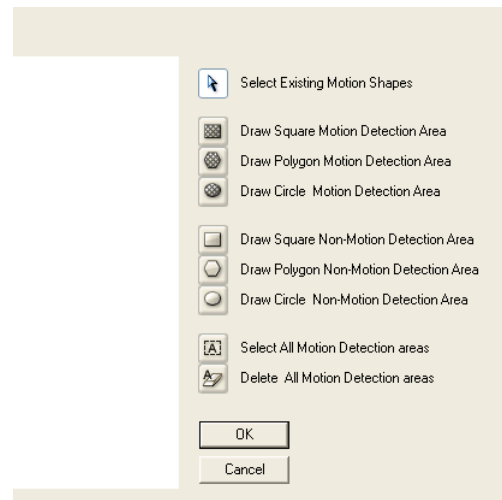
Select Existing Motion Shapes

Draw Square Motion Detection Area
Draw Polygon Motion Detection Area
Draw Circle Motion Detection Area

Draw Square Non-Motion Detection Area
Draw Polygon Non-Motion Detection Area
Draw Circle Non-Motion Detection Area

Select All Motion Detection areas
Delete All Motion Detection areas

OK
Cancel